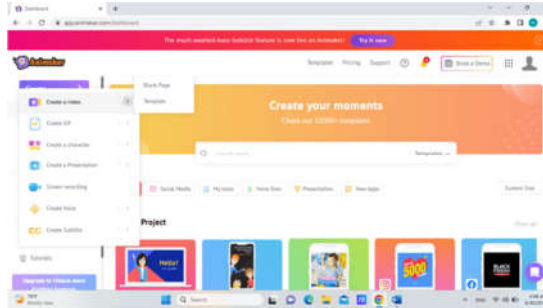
Dashboard
app.animaker.com/dashboard

The much awaited Auto Subtitle feature is now live on Animaker! Try it now

Animaker

Templates Pricing Support Book a Demo

Create a video
Create GIF
Create a character
Create a Presentation
Screen recording
Create Voice
Create Subtitle

Blank Page
Templates

Create your moments
Check out 10000+ templates

Templates

Social Media My Icons Intro Over Presentation New Apps

Custom Size

Project

View all

Tutorials

Upgrade to Unlock more features

Hello!

5000

BLACK FRIDAY

Search